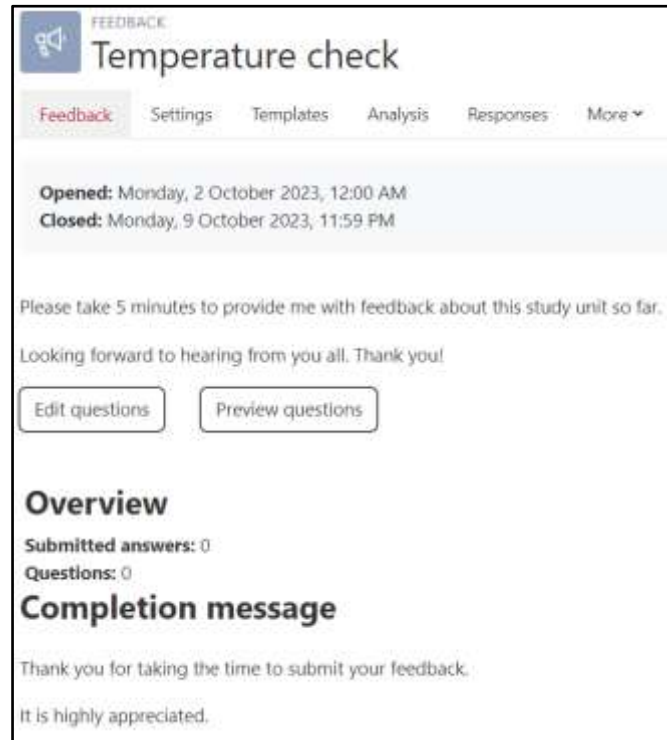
FEEDBACK
Temperature check

Feedback Settings Templates Analysis Responses More

**Opened:** Monday, 2 October 2023, 12:00 AM
**Closed:** Monday, 9 October 2023, 11:59 PM

Please take 5 minutes to provide me with feedback about this study unit so far.

Looking forward to hearing from you all. Thank you!

Edit questions

Preview questions

Overview

**Submitted answers:** 0
**Questions:** 0

Completion message

Thank you for taking the time to submit your feedback.

It is highly appreciated.